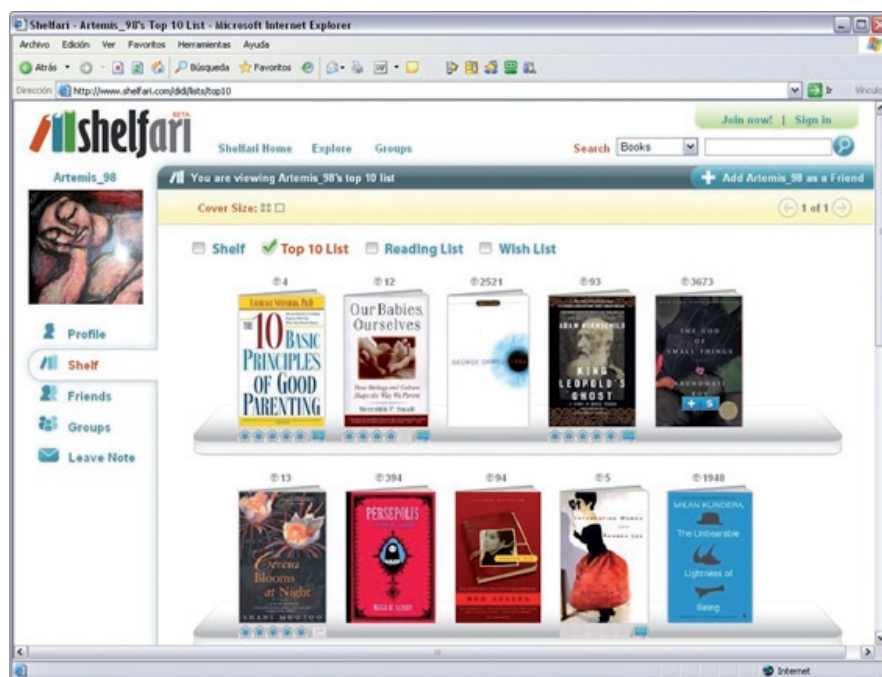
Shelfari - Artemis_98's Top 10 List - Microsoft Internet Explorer

Archivo Edición Ver Favoritos Herramientas Ayuda

Atrás Búsqueda Favoritos

Dirección http://www.shelfari.com/dkd/lists/top10

Vínculos

shelfari BETA

Shelfari Home Explore Groups

Join now! | Sign in

Search Books

Artemis_98

You are viewing Artemis_98's top 10 list

Add Artemis_98 as a Friend

Cover Size:

1 of 1

Shelf Top 10 List Reading List Wish List

Profile

Shelf

Friends

Groups

Leave Note

4 12 2521 93 3673

LAURENCE STEINBERG, PH.D. THE 10 BASIC PRINCIPLES OF GOOD PARENTING

Our Babies, Ourselves Meredith F. Small

GEORGE ORWELL 1984

ADAM HOCHSCHILD KING LEOPOLD'S GHOST

THE GOD OF SMALL THINGS ARUNDHATI ROY

13 394 94 5 1948

Cereus Blooms at Night SHANI MOOTOO

PERSEPOLIS MARJANE SATRAPI

REZA ASLAN

INTERPRETING WOMEN

MILAN KUNDERA The Unbearable Lightness of Being

Internet